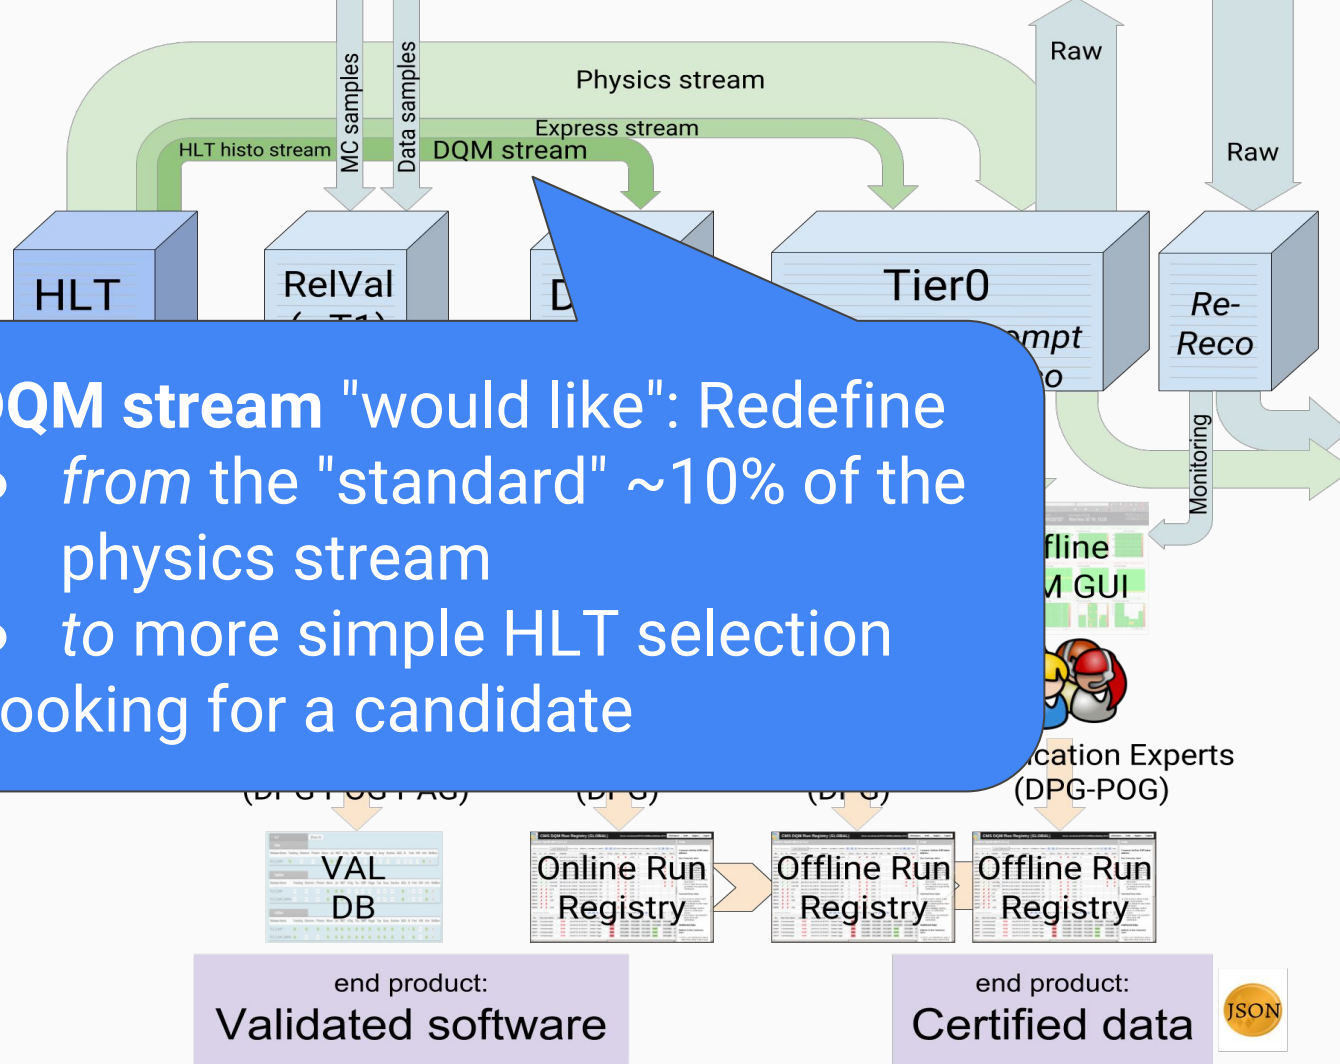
Physics stream

Raw

Raw

MC samples

Data samples

HLT histo stream

Express stream

DQM stream

HLT

RelVal

D

Tier0

Re-Reco

mpt

o

QM stream "would like": Redefine

• *from* the "standard" ~10% of the physics stream

• *to* more simple HLT selection

ooking for a candidate

Monitoring

fline

M GUI

ication Experts (DPG-POG)

VAL DB

Online Run Registry

Offline Run Registry

Offline Run Registry

end product:
Validated software

end product:
Certified data

JSON